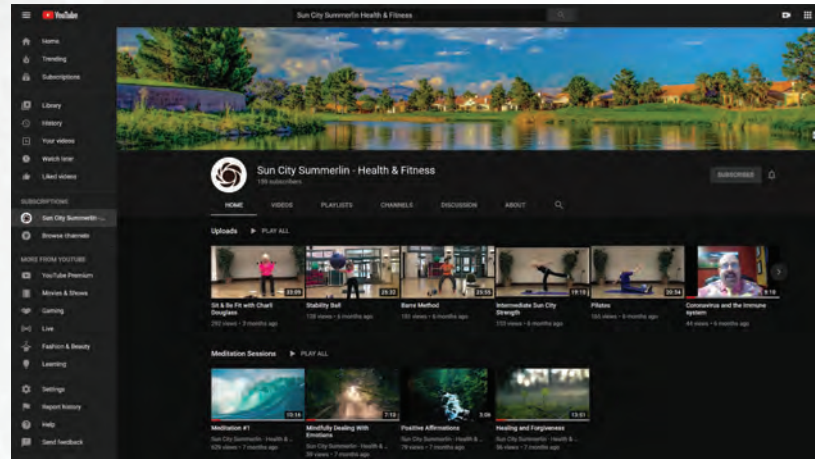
YouTube

Sun City Summerlin Health & Fitness

Home
Trending
Subscriptions

Library
History
Your videos
Watch later
Liked videos

SUBSCRIPTIONS
Sun City Summerlin ...
Browse channels

MORE FROM YOUTUBE
YouTube Premium
Movies & Shows
Gaming
Live
Fashion & Beauty
Learning

Settings
Report history
Help
Send feedback

Sun City Summerlin - Health & Fitness
135 subscribers

SUBSCRIBE

HOME VIDEOS PLAYLISTS CHANNELS DISCUSSION ABOUT

Uploads PLAY ALL

33:09
Sit & Be Fit with Charli Douglass
292 views • 3 months ago

29:32
Stability Ball
128 views • 6 months ago

25:55
Barre Method
181 views • 6 months ago

19:15
Intermediate Sun City Strength
210 views • 6 months ago

30:34
Pilates
163 views • 6 months ago

9:19
Coronavirus and the Immune system
44 views • 6 months ago

Meditation Sessions PLAY ALL

10:14
Meditation #1
Sun City Summerlin - Health & ...
626 views • 7 months ago

7:19
Mindfully Dealing With Emotions
Sun City Summerlin - Health & ...
59 views • 7 months ago

5:06
Positive Affirmations
Sun City Summerlin - Health & ...
79 views • 7 months ago

13:51
Healing and Forgiveness
Sun City Summerlin - Health & ...
56 views • 7 months ago